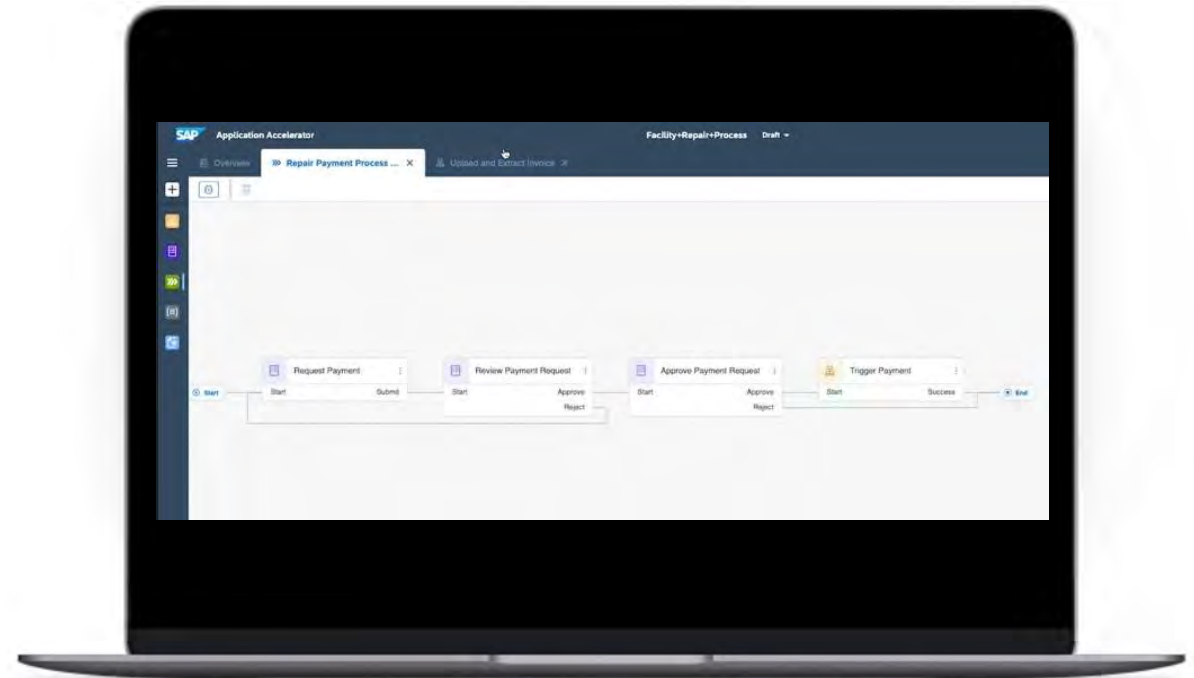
SAP Application Accelerator

Facility+Repair+Process Draft

Overview

Repair Payment Process ... ×

Upload and Extract Invoice ×

Start

Request Payment

Start Submit

Review Payment Request

Start Approve

Reject

Approve Payment Request

Start Approve

Reject

Trigger Payment

Start Success

End